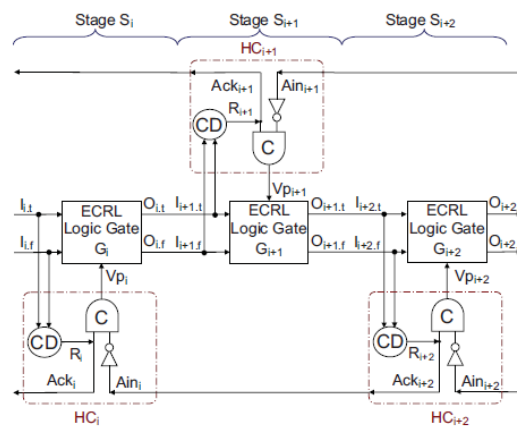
Stage $S_i$
Stage $S_{i+1}$
Stage $S_{i+2}$

$HC_{i+1}$

$Ack_{i+1}$
$Ain_{i+1}$
$R_{i+1}$
CD
C
$Vp_{i+1}$

$I_{i.t}$
$I_{i.f}$
ECRL Logic Gate $G_i$
$O_{i.t}$
$O_{i.f}$
$I_{i+1.t}$
$I_{i+1.f}$
ECRL Logic Gate $G_{i+1}$
$O_{i+1.t}$
$O_{i+1.f}$
$I_{i+2.t}$
$I_{i+2.f}$
ECRL Logic Gate $G_{i+2}$
$O_{i+2}$
$O_{i+2}$

$Vp_i$
C
CD
$R_i$
$Ack_i$
$Ain_i$
$HC_i$

$Vp_{i+2}$
C
CD
$R_{i+2}$
$Ack_{i+2}$
$Ain_{i+2}$
$HC_{i+2}$